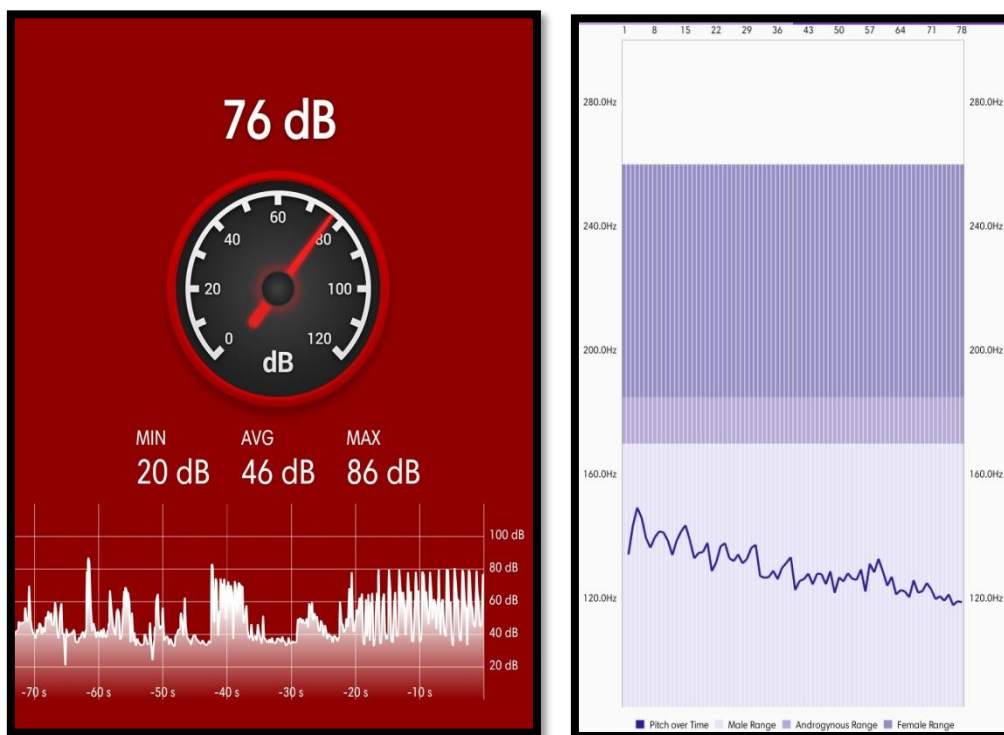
76 dB

0
20
40
60
80
100
120
dB

MIN 20 dB
AVG 46 dB
MAX 86 dB

100 dB
80 dB
60 dB
40 dB
20 dB

-70 s
-60 s
-50 s
-40 s
-30 s
-20 s
-10 s

1 8 15 22 29 36 43 50 57 64 71 78

280.0Hz
240.0Hz
200.0Hz
160.0Hz
120.0Hz

280.0Hz
240.0Hz
200.0Hz
160.0Hz
120.0Hz

Pitch over Time
Male Range
Androgynous Range
Female Range